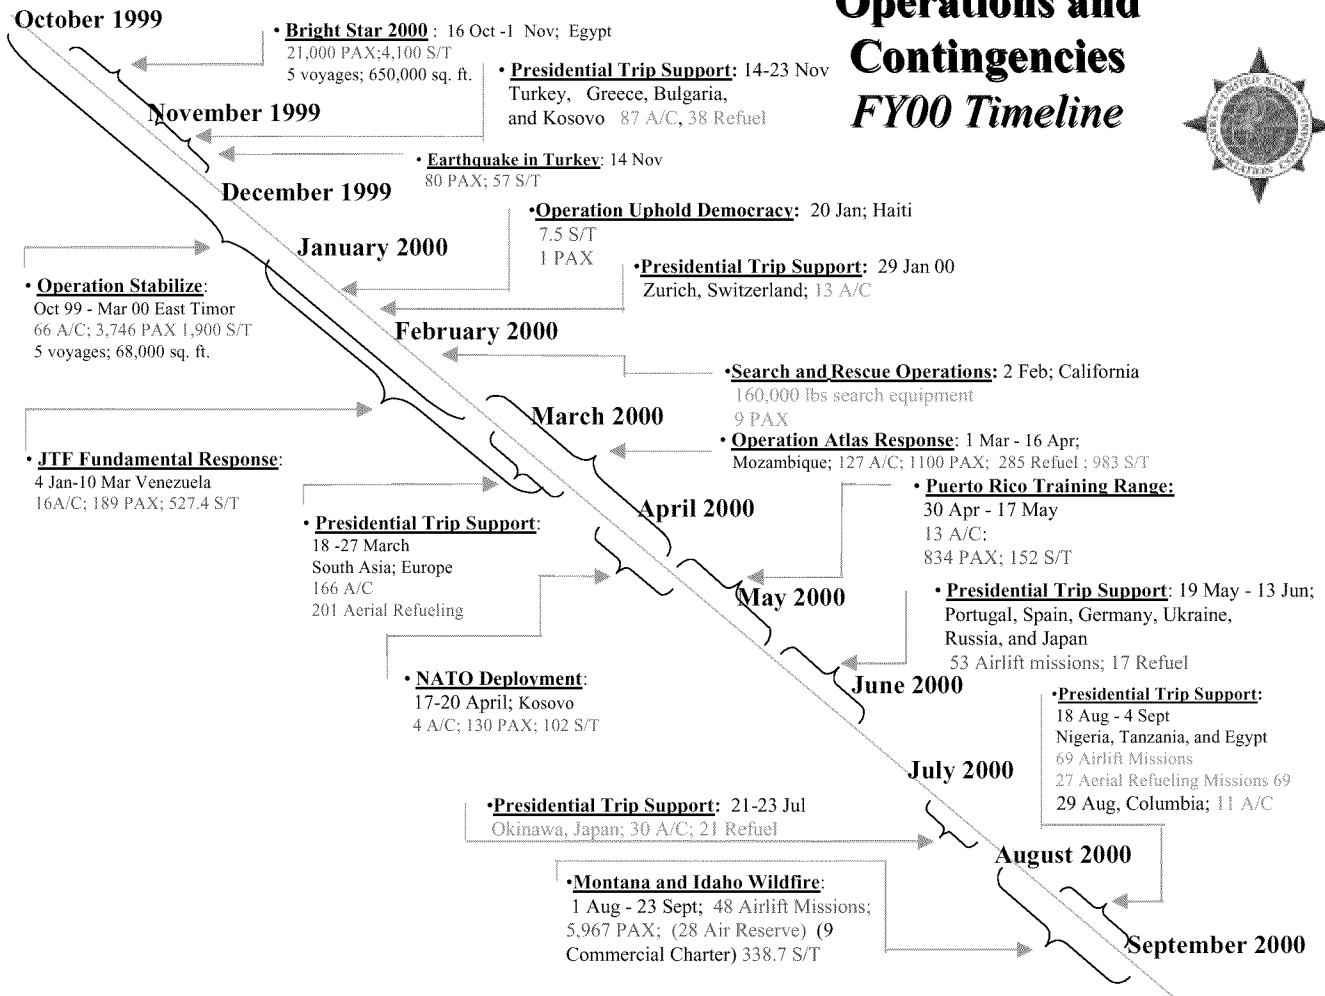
Operations and Contingencies
FY00 Timeline

October 1999

• Bright Star 2000 : 16 Oct -1 Nov; Egypt
21,000 PAX;4,100 S/T
5 voyages; 650,000 sq. ft.

• Presidential Trip Support: 14-23 Nov
Turkey, Greece, Bulgaria, and Kosovo 87 A/C, 38 Refuel

November 1999

• Earthquake in Turkey: 14 Nov
80 PAX; 57 S/T

December 1999

•Operation Uphold Democracy: 20 Jan; Haiti
7.5 S/T
1 PAX

January 2000

• Operation Stabilize:
Oct 99 - Mar 00 East Timor
66 A/C; 3,746 PAX 1,900 S/T
5 voyages; 68,000 sq. ft.

•Presidential Trip Support: 29 Jan 00
Zurich, Switzerland; 13 A/C

February 2000

•Search and Rescue Operations: 2 Feb; California
160,000 lbs search equipment
9 PAX

March 2000

• Operation Atlas Response: 1 Mar - 16 Apr;
Mozambique; 127 A/C; 1100 PAX; 285 Refuel ; 983 S/T

• JTF Fundamental Response:
4 Jan-10 Mar Venezuela
16A/C; 189 PAX; 527.4 S/T

• Puerto Rico Training Range:
30 Apr - 17 May
13 A/C:
834 PAX; 152 S/T

April 2000

• Presidential Trip Support:
18 -27 March
South Asia; Europe
166 A/C
201 Aerial Refueling

May 2000

• Presidential Trip Support: 19 May - 13 Jun;
Portugal, Spain, Germany, Ukraine, Russia, and Japan
53 Airlift missions; 17 Refuel

• NATO Deployment:
17-20 April; Kosovo
4 A/C; 130 PAX; 102 S/T

June 2000

•Presidential Trip Support:
18 Aug - 4 Sept
Nigeria, Tanzania, and Egypt
69 Airlift Missions
27 Aerial Refueling Missions 69
29 Aug, Columbia; 11 A/C

July 2000

•Presidential Trip Support: 21-23 Jul
Okinawa, Japan; 30 A/C; 21 Refuel

August 2000

•Montana and Idaho Wildfire:
1 Aug - 23 Sept; 48 Airlift Missions;
5,967 PAX; (28 Air Reserve) (9 Commercial Charter) 338.7 S/T

September 2000